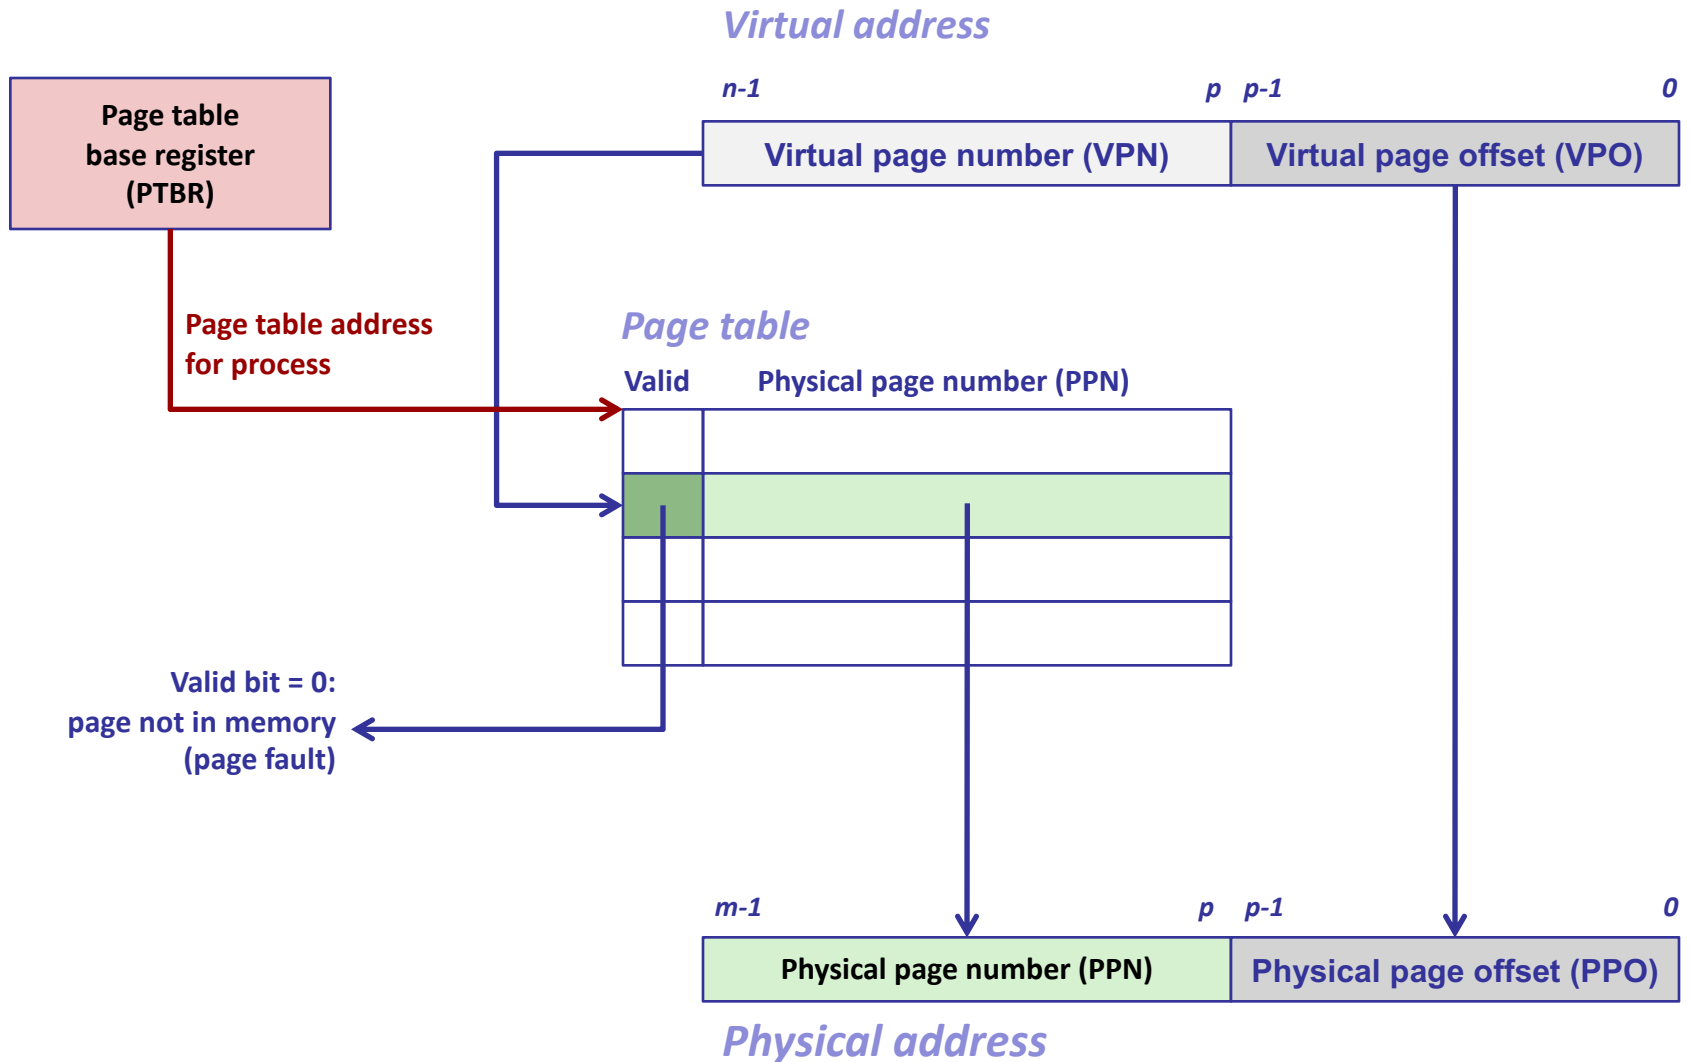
Virtual address

Page table base register (PTBR)

n-1 p p-1 0

Virtual page number (VPN)

Virtual page offset (VPO)

Page table address for process

Page table

Valid

Physical page number (PPN)

Valid bit = 0: page not in memory (page fault)

m-1 p p-1 0

Physical page number (PPN)

Physical page offset (PPO)

Physical address